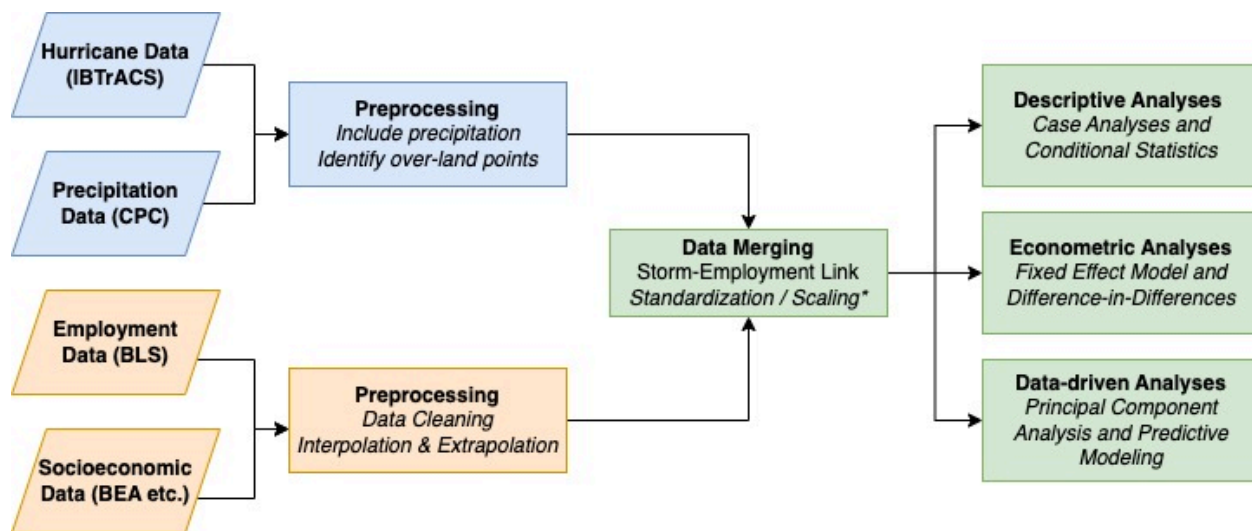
Hurricane Data (IBTrACS)

Precipitation Data (CPC)

Preprocessing
Include precipitation
Identify over-land points

Employment Data (BLS)

Socioeconomic Data (BEA etc.)

Preprocessing
Data Cleaning
Interpolation & Extrapolation

Data Merging
Storm-Employment Link
Standardization / Scaling*

Descriptive Analyses
Case Analyses and Conditional Statistics

Econometric Analyses
Fixed Effect Model and Difference-in-Differences

Data-driven Analyses
Principal Component Analysis and Predictive Modeling